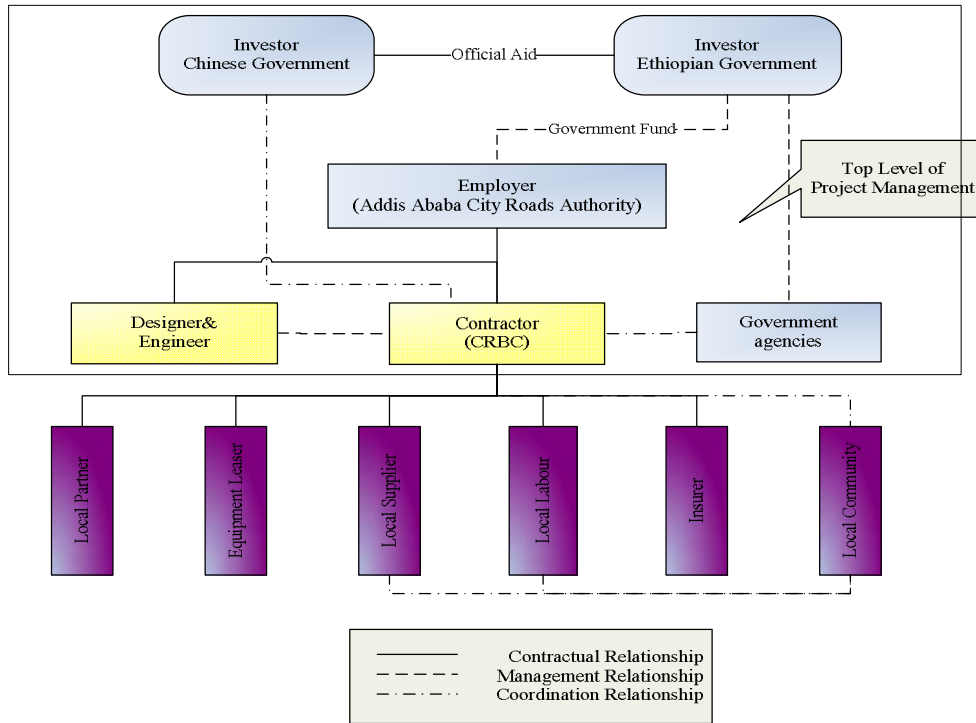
Investor
Chinese Government

Official Aid

Investor
Ethiopian Government

Government Fund

Employer
(Addis Ababa City Roads Authority)

Top Level of
Project Management

Designer&
Engineer

Contractor
(CRBC)

Government
agencies

Local Partner

Equipment Leaser

Local Supplier

Local Labour

Insurer

Local Community

Contractual Relationship
Management Relationship
Coordination Relationship